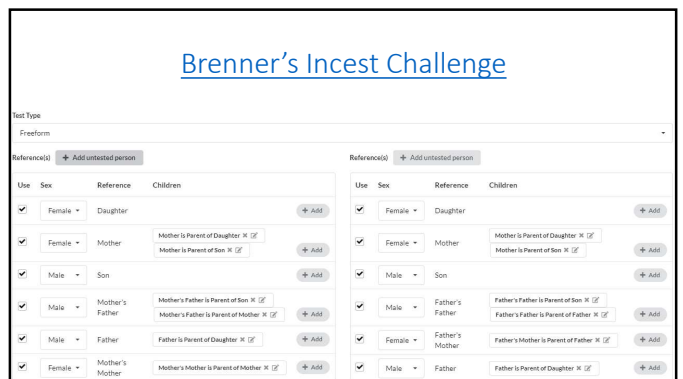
Brenner’s Incest Challenge

Test Type
Freeform

Reference(s) + Add untested person

| Use | Sex | Reference | Children | |
|---|---|---|---|---|
| ✔ | Female | Daughter | | + Add |
| ✔ | Female | Mother | Mother is Parent of Daughter; Mother is Parent of Son | + Add |
| ✔ | Male | Son | | + Add |
| ✔ | Male | Mother's Father | Mother's Father is Parent of Son; Mother's Father is Parent of Mother | + Add |
| ✔ | Male | Father | Father is Parent of Daughter | + Add |
| ✔ | Female | Mother's Mother | Mother's Mother is Parent of Mother | + Add |

Reference(s) + Add untested person

| Use | Sex | Reference | Children | |
|---|---|---|---|---|
| ✔ | Female | Daughter | | + Add |
| ✔ | Female | Mother | Mother is Parent of Daughter; Mother is Parent of Son | + Add |
| ✔ | Male | Son | | + Add |
| ✔ | Male | Father's Father | Father's Father is Parent of Son; Father's Father is Parent of Father | + Add |
| ✔ | Female | Father's Mother | Father's Mother is Parent of Father | + Add |
| ✔ | Male | Father | Father is Parent of Daughter | + Add |